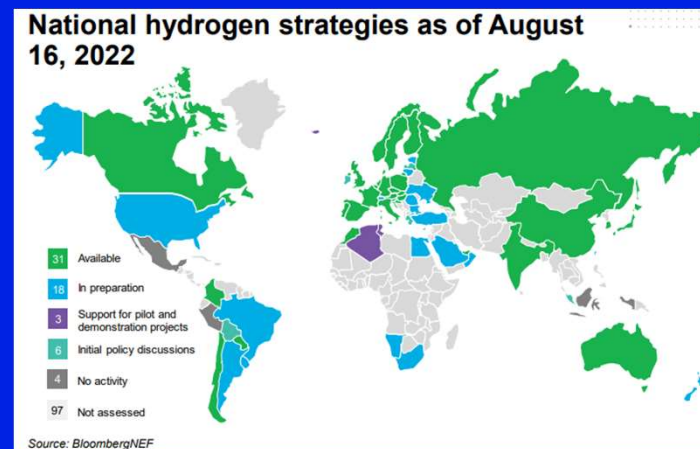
National hydrogen strategies as of August 16, 2022

31 Available

18 In preparation

3 Support for pilot and demonstration projects

6 Initial policy discussions

4 No activity

97 Not assessed

Source: BloombergNEF